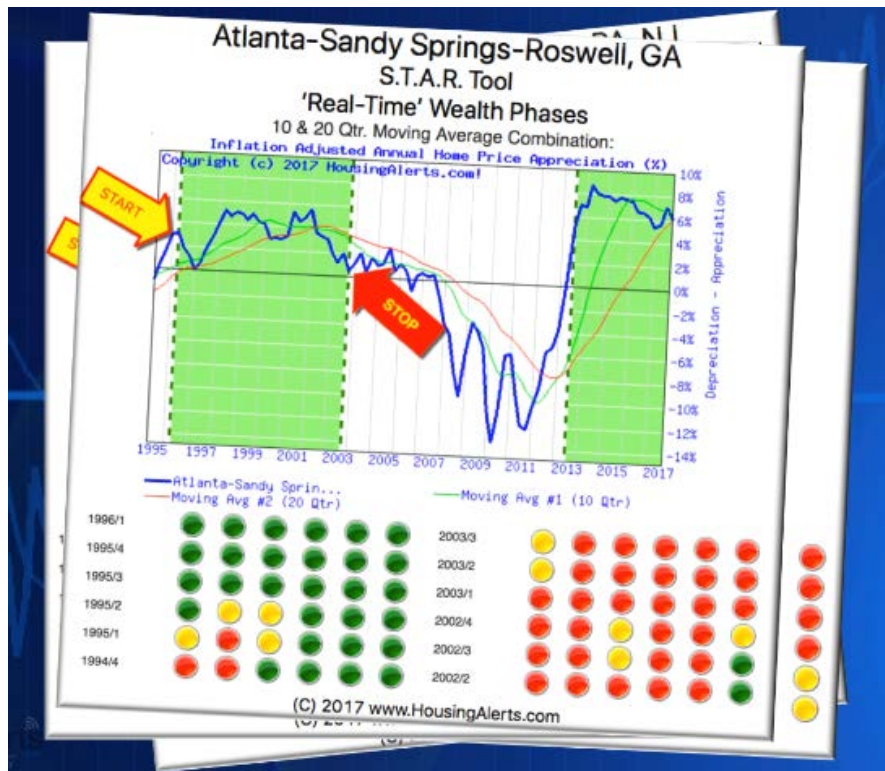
Atlanta-Sandy Springs-Roswell, GA
S.T.A.R. Tool
'Real-Time' Wealth Phases
10 & 20 Qtr. Moving Average Combination:
Inflation Adjusted Annual Home Price Appreciation (%)
Copyright (c) 2017 HousingAlerts.com!

START

STOP

10%
8%
6%
4%
2%
0%
-2%
-4%
-6%
-8%
-10%
-12%
-14%

Depreciation - Appreciation

1995 1997 1999 2001 2003 2005 2007 2009 2011 2013 2015 2017

Atlanta-Sandy Sprin...
Moving Avg #2 (20 Qtr)
Moving Avg #1 (10 Qtr)

1996/1
1995/4
1995/3
1995/2
1995/1
1994/4

2003/3
2003/2
2003/1
2002/4
2002/3
2002/2

(C) 2017 www.HousingAlerts.com